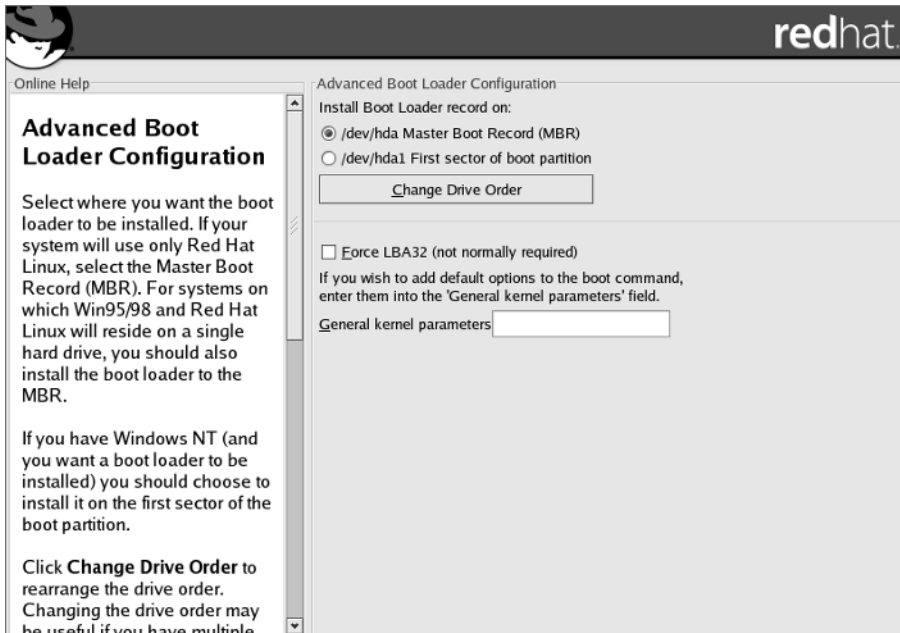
redhat.

Online Help

Advanced Boot Loader Configuration

Select where you want the boot loader to be installed. If your system will use only Red Hat Linux, select the Master Boot Record (MBR). For systems on which Win95/98 and Red Hat Linux will reside on a single hard drive, you should also install the boot loader to the MBR.

If you have Windows NT (and you want a boot loader to be installed) you should choose to install it on the first sector of the boot partition.

Click Change Drive Order to rearrange the drive order. Changing the drive order may be useful if you have multiple

Advanced Boot Loader Configuration

Install Boot Loader record on:

/dev/hda Master Boot Record (MBR)

/dev/hda1 First sector of boot partition

Change Drive Order

Force LBA32 (not normally required)

If you wish to add default options to the boot command, enter them into the 'General kernel parameters' field.

General kernel parameters